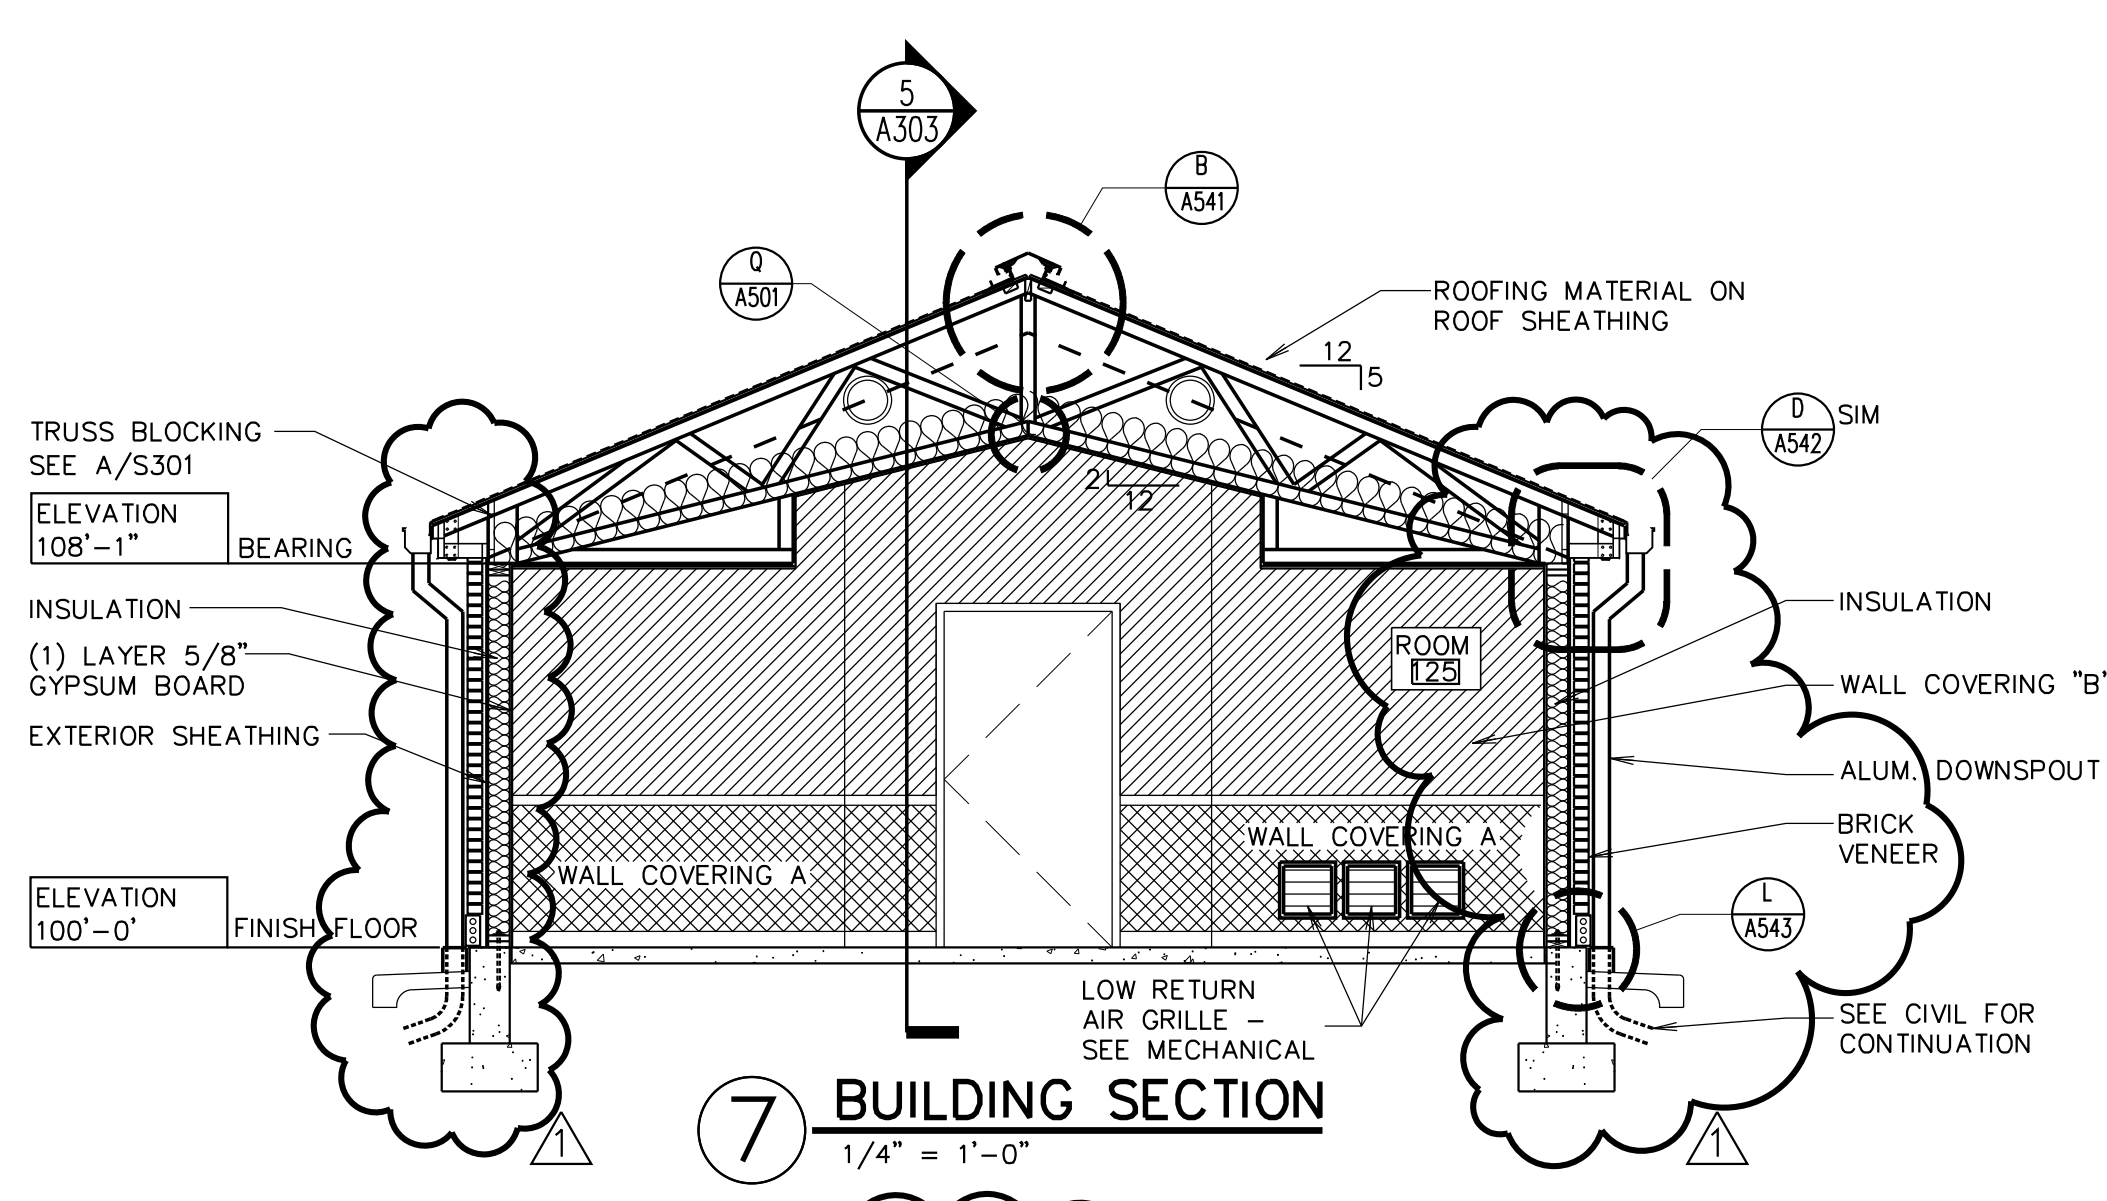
5
A303

B
A541

Q
A501

ROOFING MATERIAL ON ROOF SHEATHING

12
5

D
A542
SIM

TRUSS BLOCKING SEE A/S301

2
12

ELEVATION
108'-1"
BEARING

INSULATION

(1) LAYER 5/8" GYPSUM BOARD

EXTERIOR SHEATHING

ROOM
125

INSULATION

WALL COVERING "B'

ALUM. DOWNSPOUT

BRICK VENEER

WALL COVERING A

WALL COVERING A

ELEVATION
100'-0'
FINISH FLOOR

L
A543

LOW RETURN AIR GRILLE – SEE MECHANICAL

SEE CIVIL FOR CONTINUATION

1

7 BUILDING SECTION
1/4" = 1'-0"

1